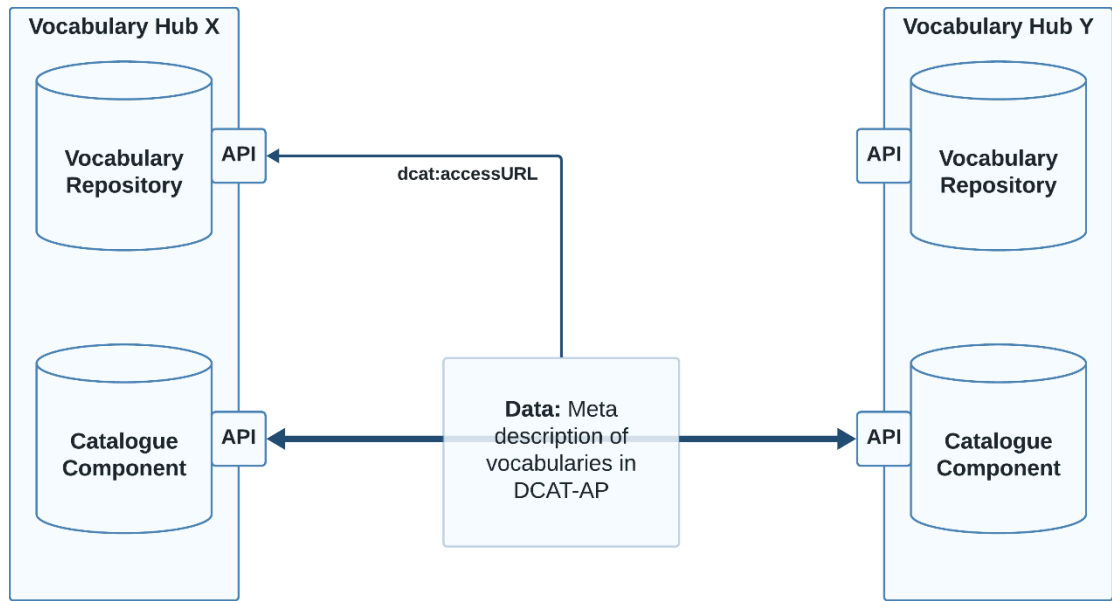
Vocabulary Hub X

Vocabulary Repository

API

Catalogue Component

API

dcat:accessURL

Data: Meta description of vocabularies in DCAT-AP

Vocabulary Hub Y

API

Vocabulary Repository

API

Catalogue Component